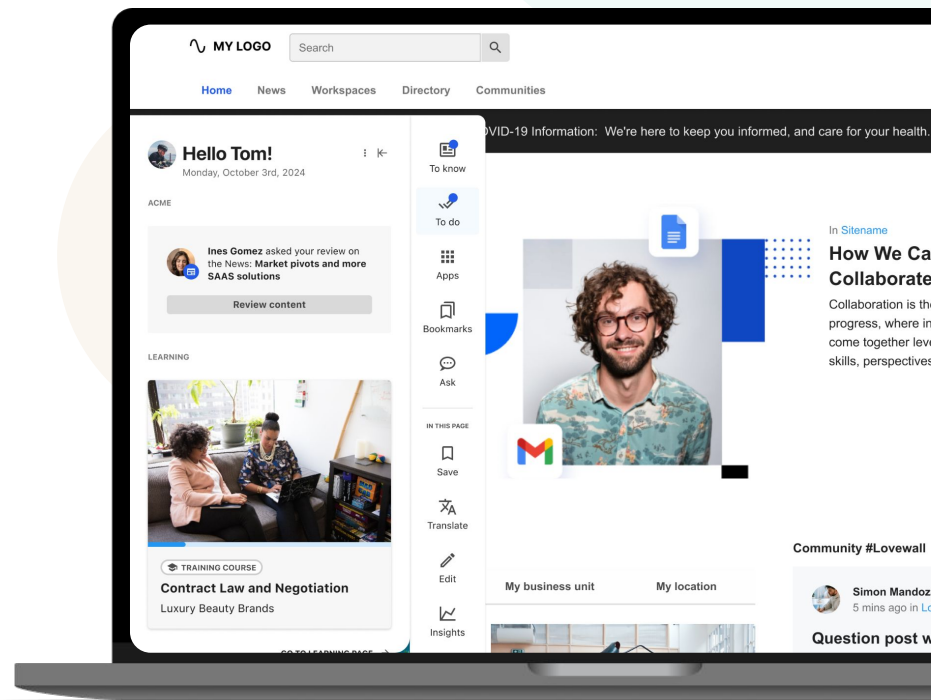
MY LOGO

Search

Home News Workspaces Directory Communities

VID-19 Information: We're here to keep you informed, and care for your health.

Hello Tom!
Monday, October 3rd, 2024

ACME

Ines Gomez asked your review on the News: Market pivots and more SAAS solutions

Review content

LEARNING

TRAINING COURSE
Contract Law and Negotiation
Luxury Beauty Brands

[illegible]

To know
To do
Apps
Bookmarks
Ask
IN THIS PAGE
Save
Translate
Edit
Insights

In Sitename
How We Ca
Collaborate
Collaboration is the
progress, where in
come together leve
skills, perspectives

My business unit My location

Community #Lovewall

Simon Mandoz
5 mins ago in Lo

Question post w